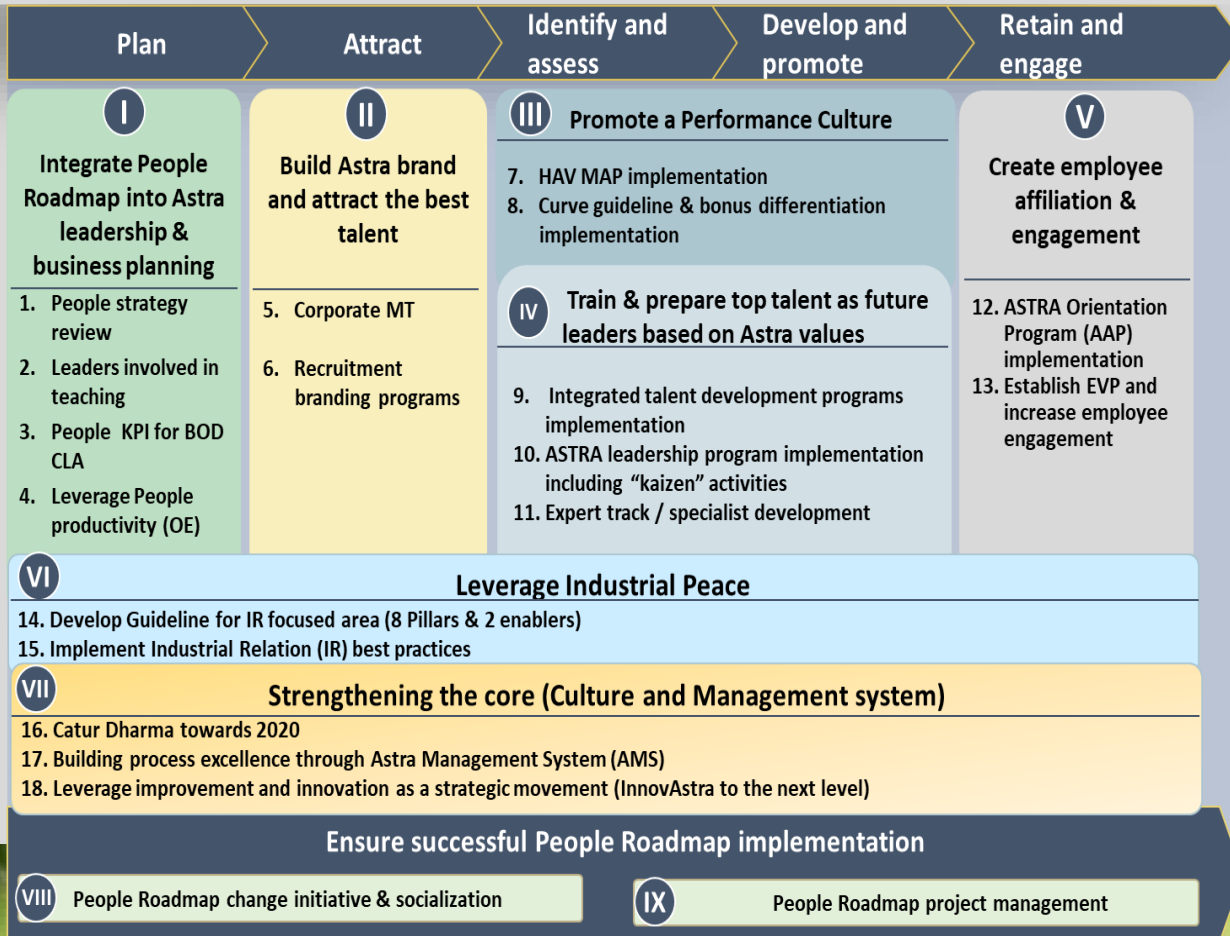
Plan

Attract

Identify and assess

Develop and promote

Retain and engage

I

Integrate People Roadmap into Astra leadership & business planning

1. People strategy review
2. Leaders involved in teaching
3. People KPI for BOD CLA
4. Leverage People productivity (OE)

II

Build Astra brand and attract the best talent

5. Corporate MT

6. Recruitment branding programs

III

Promote a Performance Culture

7. HAV MAP implementation
8. Curve guideline & bonus differentiation implementation

IV

Train & prepare top talent as future leaders based on Astra values

9. Integrated talent development programs implementation
10. ASTRA leadership program implementation including "kaizen" activities
11. Expert track / specialist development

V

Create employee affiliation & engagement

12. ASTRA Orientation Program (AAP) implementation
13. Establish EVP and increase employee engagement

VI

Leverage Industrial Peace

14. Develop Guideline for IR focused area (8 Pillars & 2 enablers)
15. Implement Industrial Relation (IR) best practices

VII

Strengthening the core (Culture and Management system)

16. Catur Dharma towards 2020
17. Building process excellence through Astra Management System (AMS)
18. Leverage improvement and innovation as a strategic movement (InnovAstra to the next level)

Ensure successful People Roadmap implementation

VIII People Roadmap change initiative & socialization

IX People Roadmap project management